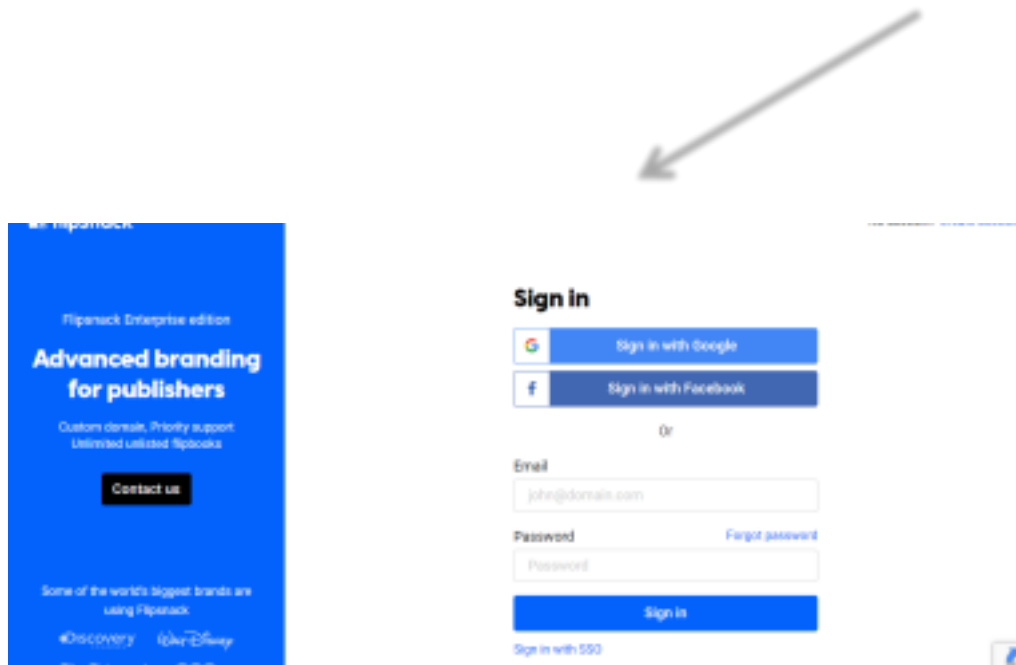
flipsnack

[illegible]

Flipsnack Enterprise edition

Advanced branding for publishers

Custom domain, Priority support
Unlimited unlisted flipbooks

Contact us

Some of the world's biggest brands are using Flipsnack

Discovery Walt Disney

Sign in

Sign in with Google

Sign in with Facebook

Or

Email

john@domain.com

Password

Forgot password

Password

Sign in

Sign in with SSO